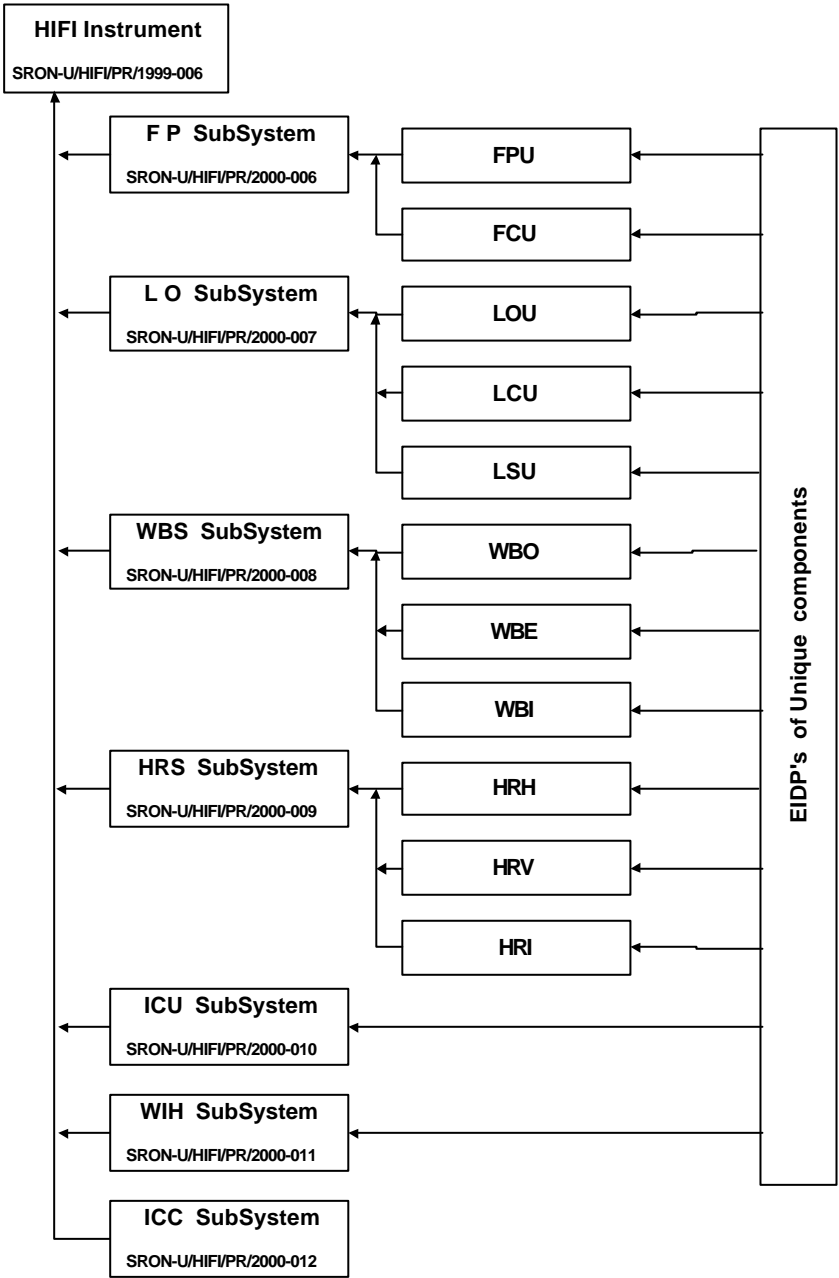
HIFI Instrument
SRON-U/HIFI/PR/1999-006

F P SubSystem
SRON-U/HIFI/PR/2000-006

FPU

FCU

L O SubSystem
SRON-U/HIFI/PR/2000-007

LOU

LCU

LSU

WBS SubSystem
SRON-U/HIFI/PR/2000-008

WBO

WBE

WBI

HRS SubSystem
SRON-U/HIFI/PR/2000-009

HRH

HRV

HRI

ICU SubSystem
SRON-U/HIFI/PR/2000-010

WIH SubSystem
SRON-U/HIFI/PR/2000-011

ICC SubSystem
SRON-U/HIFI/PR/2000-012

EIDP's of Unique components